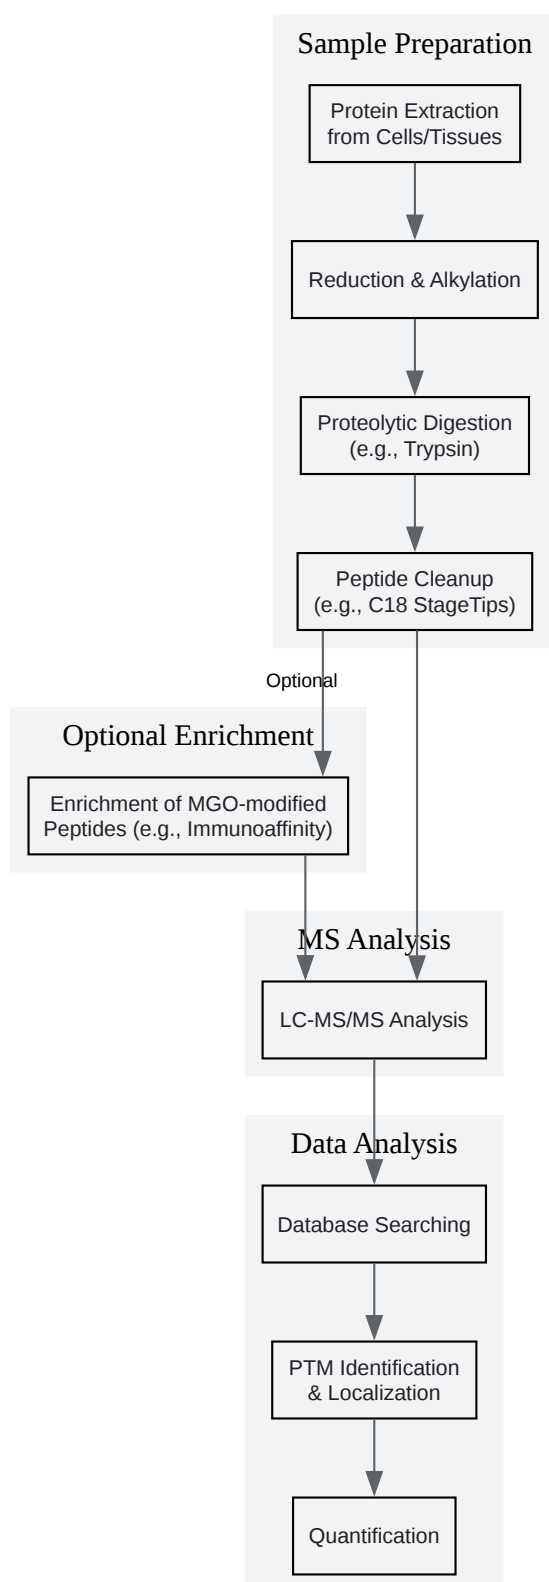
Sample Preparation

Protein Extraction from Cells/Tissues

Reduction & Alkylation

Proteolytic Digestion (e.g., Trypsin)

Peptide Cleanup (e.g., C18 StageTips)

Optional

Optional Enrichment

Enrichment of MGO-modified Peptides (e.g., Immunoaffinity)

MS Analysis

LC-MS/MS Analysis

Data Analysis

Database Searching

PTM Identification & Localization

Quantification